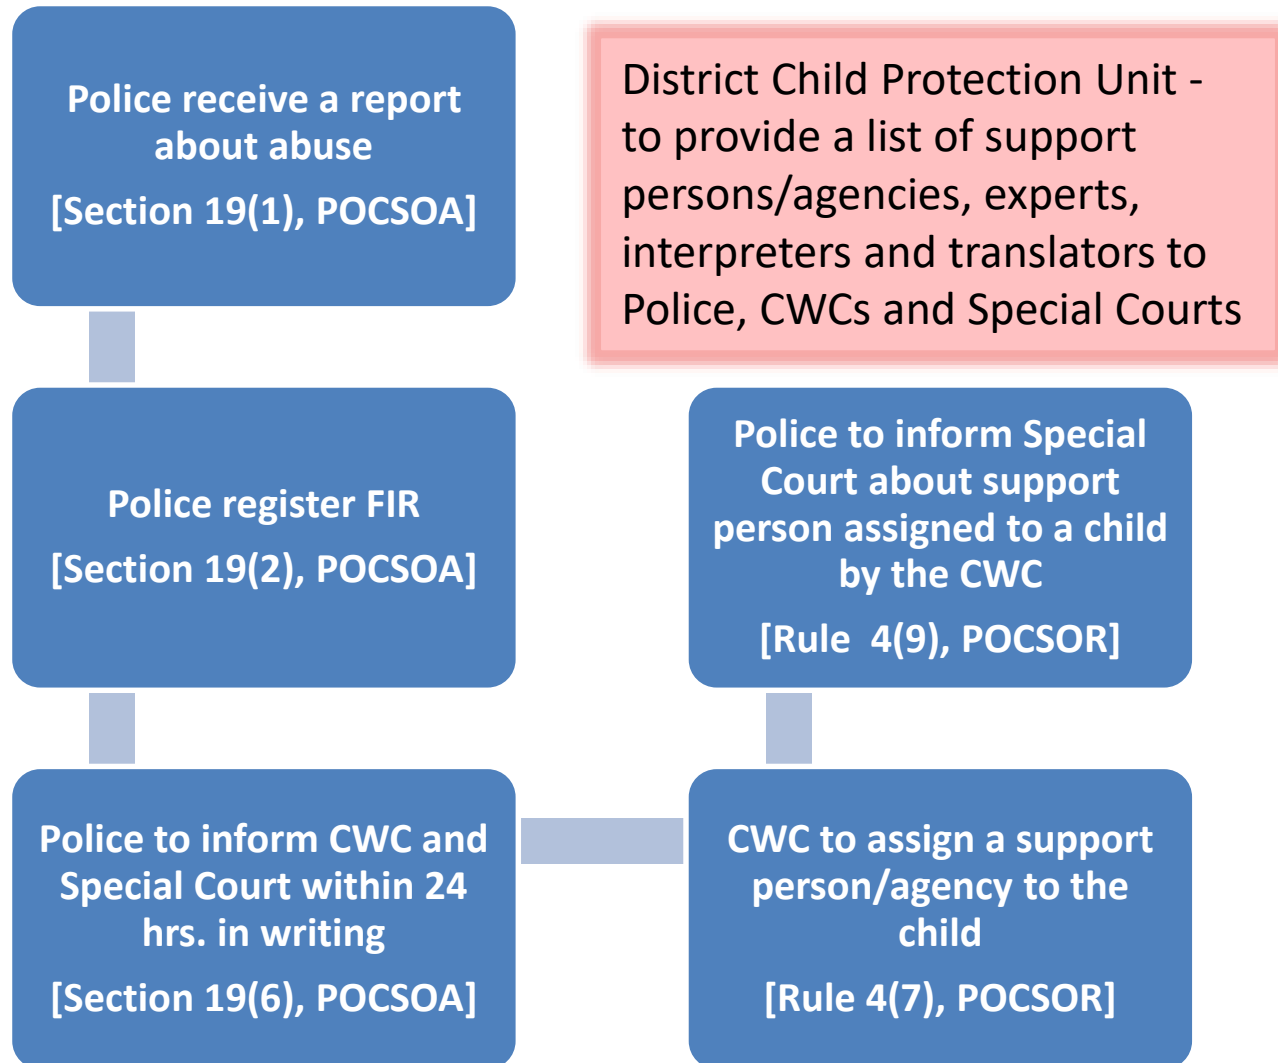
Police receive a report about abuse

[Section 19(1), POCSOA]

District Child Protection Unit - to provide a list of support persons/agencies, experts, interpreters and translators to Police, CWCs and Special Courts

Police register FIR

[Section 19(2), POCSOA]

Police to inform Special Court about support person assigned to a child by the CWC

[Rule 4(9), POCSOR]

Police to inform CWC and Special Court within 24 hrs. in writing

[Section 19(6), POCSOA]

CWC to assign a support person/agency to the child

[Rule 4(7), POCSOR]